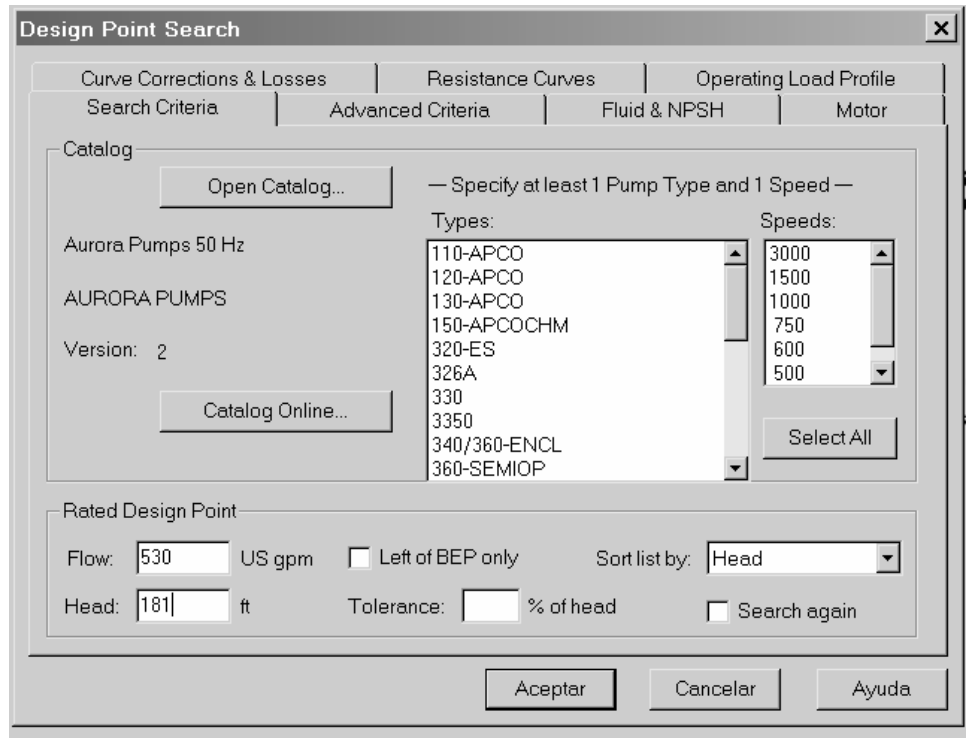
Design Point Search

Curve Corrections & Losses | Resistance Curves | Operating Load Profile
Search Criteria | Advanced Criteria | Fluid & NPSH | Motor

Catalog

Open Catalog...

— Specify at least 1 Pump Type and 1 Speed —

Types:

Speeds:

Aurora Pumps 50 Hz

AURORA PUMPS

Version: 2

Catalog Online...

110-APCO
120-APCO
130-APCO
150-APCOCHM
320-ES
326A
330
3350
340/360-ENCL
360-SEMIOP

3000
1500
1000
750
600
500

Select All

Rated Design Point

Flow: 530 US gpm

Left of BEP only

Sort list by: Head

Head: 181 ft

Tolerance: % of head

Search again

Aceptar

Cancelar

Ayuda